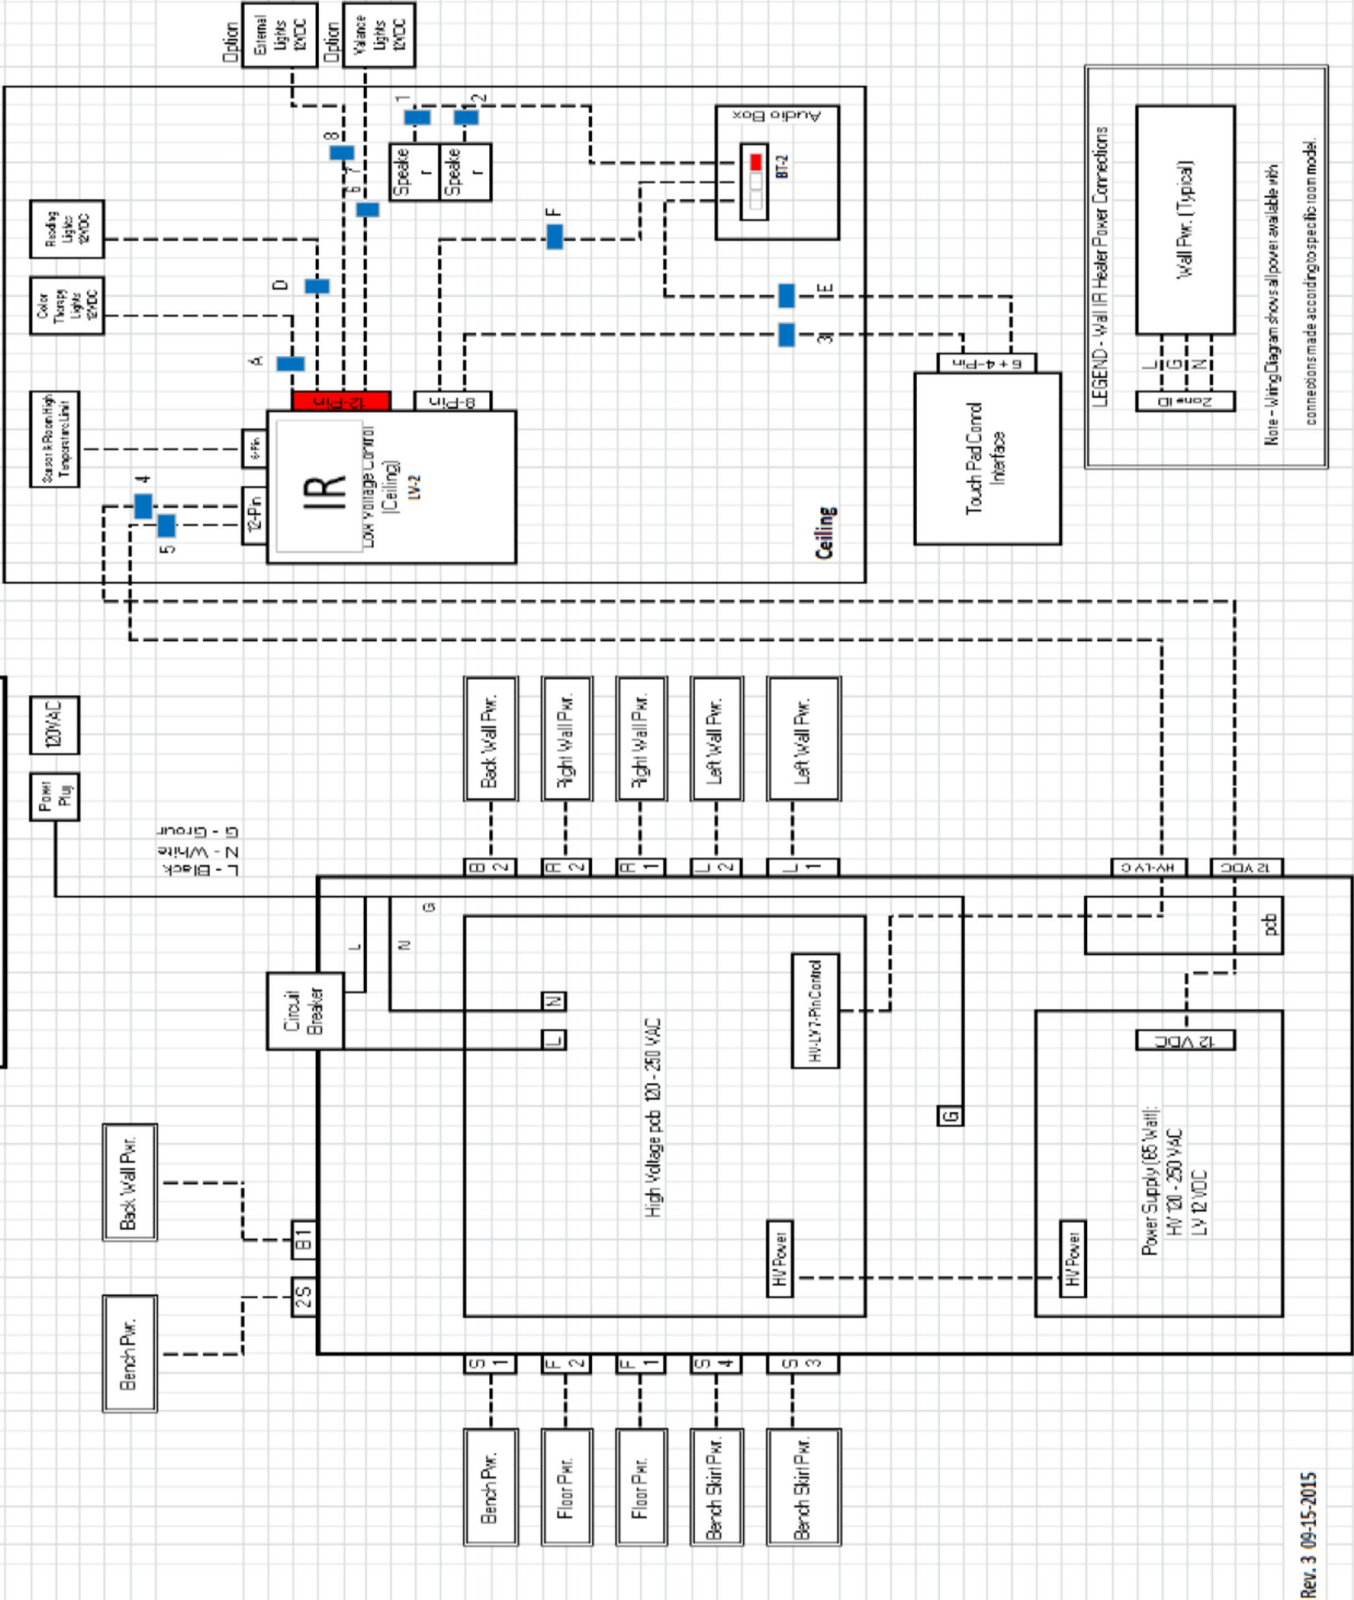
Option
External Lights 12VDC
Option
Valance Lights 12VDC
Audio Box
BT-2
1
2
8
7
6
Speaker
Speaker
F
E
3
Reading Lights 12VDC
Color Therapy Lights 12VDC
D
A
12-Pin
8-Pin
6 + 4-Pin
Touch Pad Control Interface
Sauna & Room High Temperature Limit
6-Pin
12-Pin
IR
Low Voltage Control (Ceiling) LV-2
4
5
Ceiling
LEGEND - Wall IR Heater Power Connections
Wall Pwr. (Typical)
L
G
N
Zone ID
Note - Wiring Diagram shows all power available with connections made according to specific room model.
120VAC
Power Plug
G - Ground
N - White
L - Black
Back Wall Pwr.
Right Wall Pwr.
Right Wall Pwr.
Left Wall Pwr.
Left Wall Pwr.
B 2
R 2
R 1
L 2
L 1
HV-LV C
12 VDC
pcb
L
N
G
Circuit Breaker
N
L
High Voltage pcb 120 - 250 VAC
HV-LV 7-Pin Control
G
12 VDC
Power Supply (65 Watt) HV 120 - 250 VAC LV 12 VDC
Back Wall Pwr.
B1
2S
Bench Pwr.
HV Power
HV Power
S 1
F 2
F 1
S 4
S 3
Bench Pwr.
Floor Pwr.
Floor Pwr.
Bench Skirt Pwr.
Bench Skirt Pwr.
Rev. 3 09-15-2015